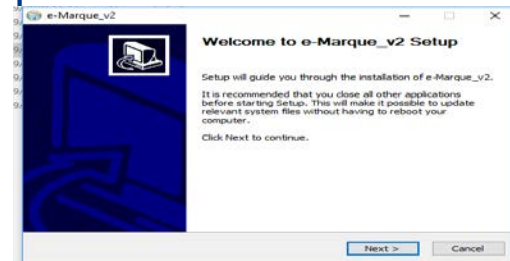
e-Marque_v2

Welcome to e-Marque_v2 Setup

Setup will guide you through the installation of e-Marque_v2.

It is recommended that you close all other applications before starting Setup. This will make it possible to update relevant system files without having to reboot your computer.

Click Next to continue.

Next >
Cancel